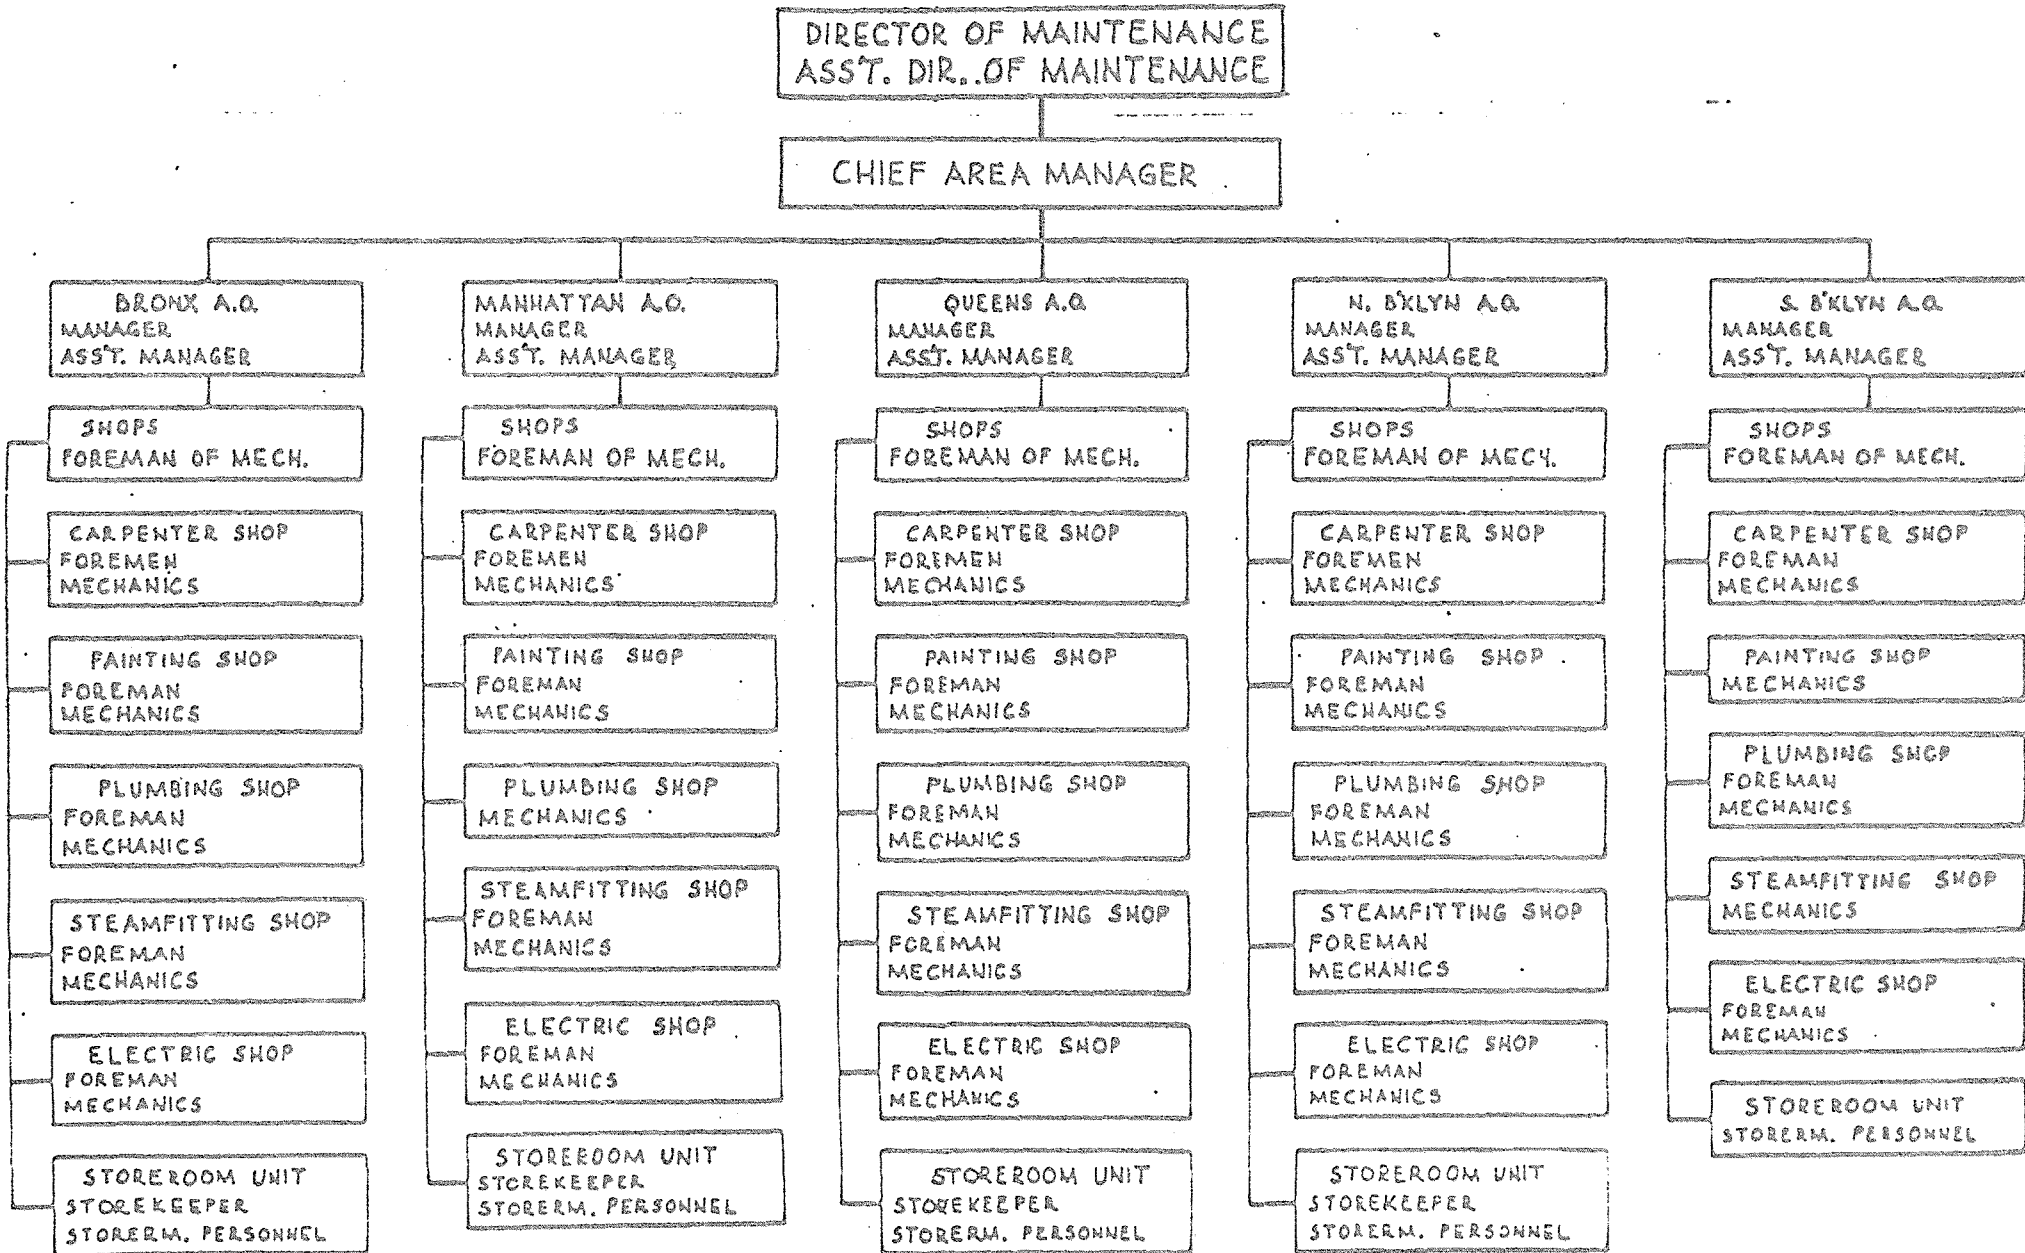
DIRECTOR OF MAINTENANCE
ASS'T. DIR. OF MAINTENANCE

CHIEF AREA MANAGER

BRONX A.O.
MANAGER
ASS'T. MANAGER

SHOPS
FOREMAN OF MECH.

CARPENTER SHOP
FOREMEN
MECHANICS

PAINTING SHOP
FOREMAN
MECHANICS

PLUMBING SHOP
FOREMAN
MECHANICS

STEAMFITTING SHOP
FOREMAN
MECHANICS

ELECTRIC SHOP
FOREMAN
MECHANICS

STOREROOM UNIT
STOREKEEPER
STORERM. PERSONNEL

MANHATTAN A.O.
MANAGER
ASS'T. MANAGER

SHOPS
FOREMAN OF MECH.

CARPENTER SHOP
FOREMEN
MECHANICS

PAINTING SHOP
FOREMAN
MECHANICS

PLUMBING SHOP
MECHANICS

STEAMFITTING SHOP
FOREMAN
MECHANICS

ELECTRIC SHOP
FOREMAN
MECHANICS

STOREROOM UNIT
STOREKEEPER
STORERM. PERSONNEL

QUEENS A.O.
MANAGER
ASS'T. MANAGER

SHOPS
FOREMAN OF MECH.

CARPENTER SHOP
FOREMEN
MECHANICS

PAINTING SHOP
FOREMAN
MECHANICS

PLUMBING SHOP
FOREMAN
MECHANICS

STEAMFITTING SHOP
FOREMAN
MECHANICS

ELECTRIC SHOP
FOREMAN
MECHANICS

STOREROOM UNIT
STOREKEEPER
STORERM. PERSONNEL

N. B'KLYN A.O.
MANAGER
ASS'T. MANAGER

SHOPS
FOREMAN OF MECH.

CARPENTER SHOP
FOREMEN
MECHANICS

PAINTING SHOP
FOREMAN
MECHANICS

PLUMBING SHOP
FOREMAN
MECHANICS

STEAMFITTING SHOP
FOREMAN
MECHANICS

ELECTRIC SHOP
FOREMAN
MECHANICS

STOREROOM UNIT
STOREKEEPER
STORERM. PERSONNEL

S. B'KLYN A.O.
MANAGER
ASS'T. MANAGER

SHOPS
FOREMAN OF MECH.

CARPENTER SHOP
FOREMAN
MECHANICS

PAINTING SHOP
MECHANICS

PLUMBING SHOP
FOREMAN
MECHANICS

STEAMFITTING SHOP
MECHANICS

ELECTRIC SHOP
FOREMAN
MECHANICS

STOREROOM UNIT
STORERM. PERSONNEL